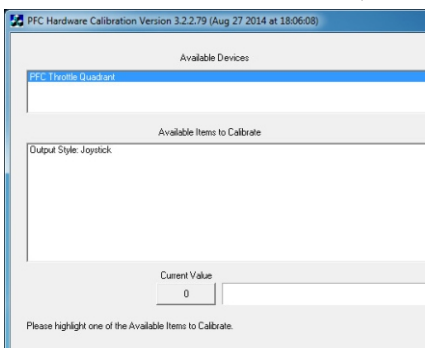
PFC Hardware Calibration Version 3.2.2.79 (Aug 27 2014 at 18:06:08)

Available Devices

PFC Throttle Quadrant

Available Items to Calibrate

Output Style: Joystick

Current Value

0

Please highlight one of the Available Items to Calibrate.